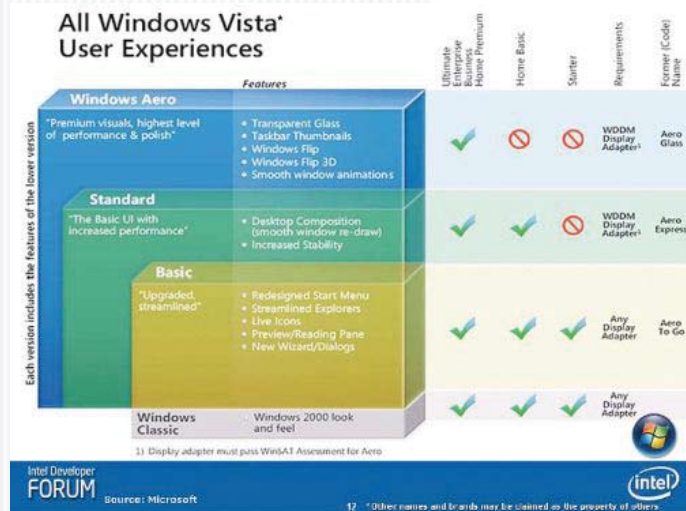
All Windows Vista* User Experiences

Features

Ultimate Enterprise Business Home Premium | Home Basic | Starter | Requirements | Former (Code) Name

Each version includes the features of the lower version

Windows Aero
"Premium visuals, highest level of performance & polish"
• Transparent Glass
• Taskbar Thumbnails
• Windows Flip
• Windows Flip 3D
• Smooth window animations
WDDM Display Adapter¹
Aero Glass

Standard
"The Basic UI with increased performance"
• Desktop Composition (smooth window re-draw)
• Increased Stability
WDDM Display Adapter¹
Aero Express

Basic
"Upgraded, streamlined"
• Redesigned Start Menu
• Streamlined Explorers
• Live Icons
• Preview/Reading Pane
• New Wizard/Dialogs
Any Display Adapter
Aero To Go

Windows Classic
Windows 2000 look and feel
Any Display Adapter

1) Display adapter must pass WinSAT Assessment for Aero

Intel Developer FORUM
Source: Microsoft
12 *Other names and brands may be claimed as the property of others
intel